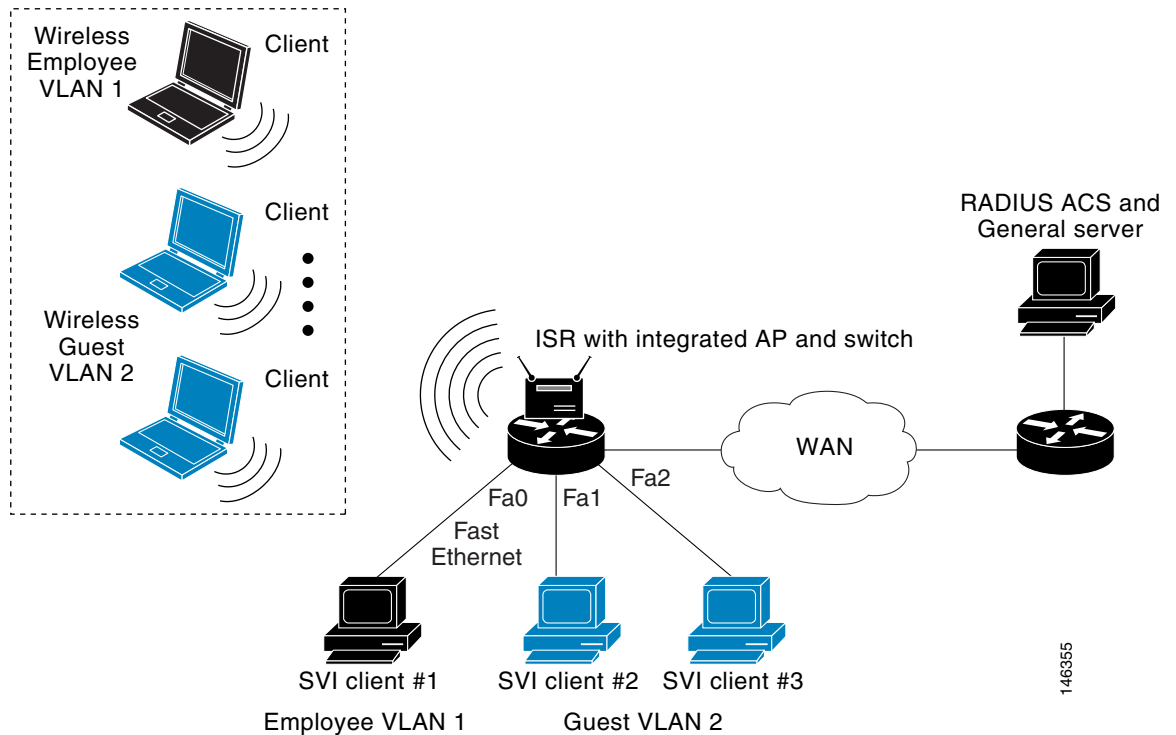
Wireless Employee VLAN 1

Client

Client

Wireless Guest VLAN 2

Client

RADIUS ACS and General server

ISR with integrated AP and switch

WAN

Fa0

Fa1

Fa2

Fast Ethernet

SVI client #1

SVI client #2

SVI client #3

Employee VLAN 1

Guest VLAN 2

146355